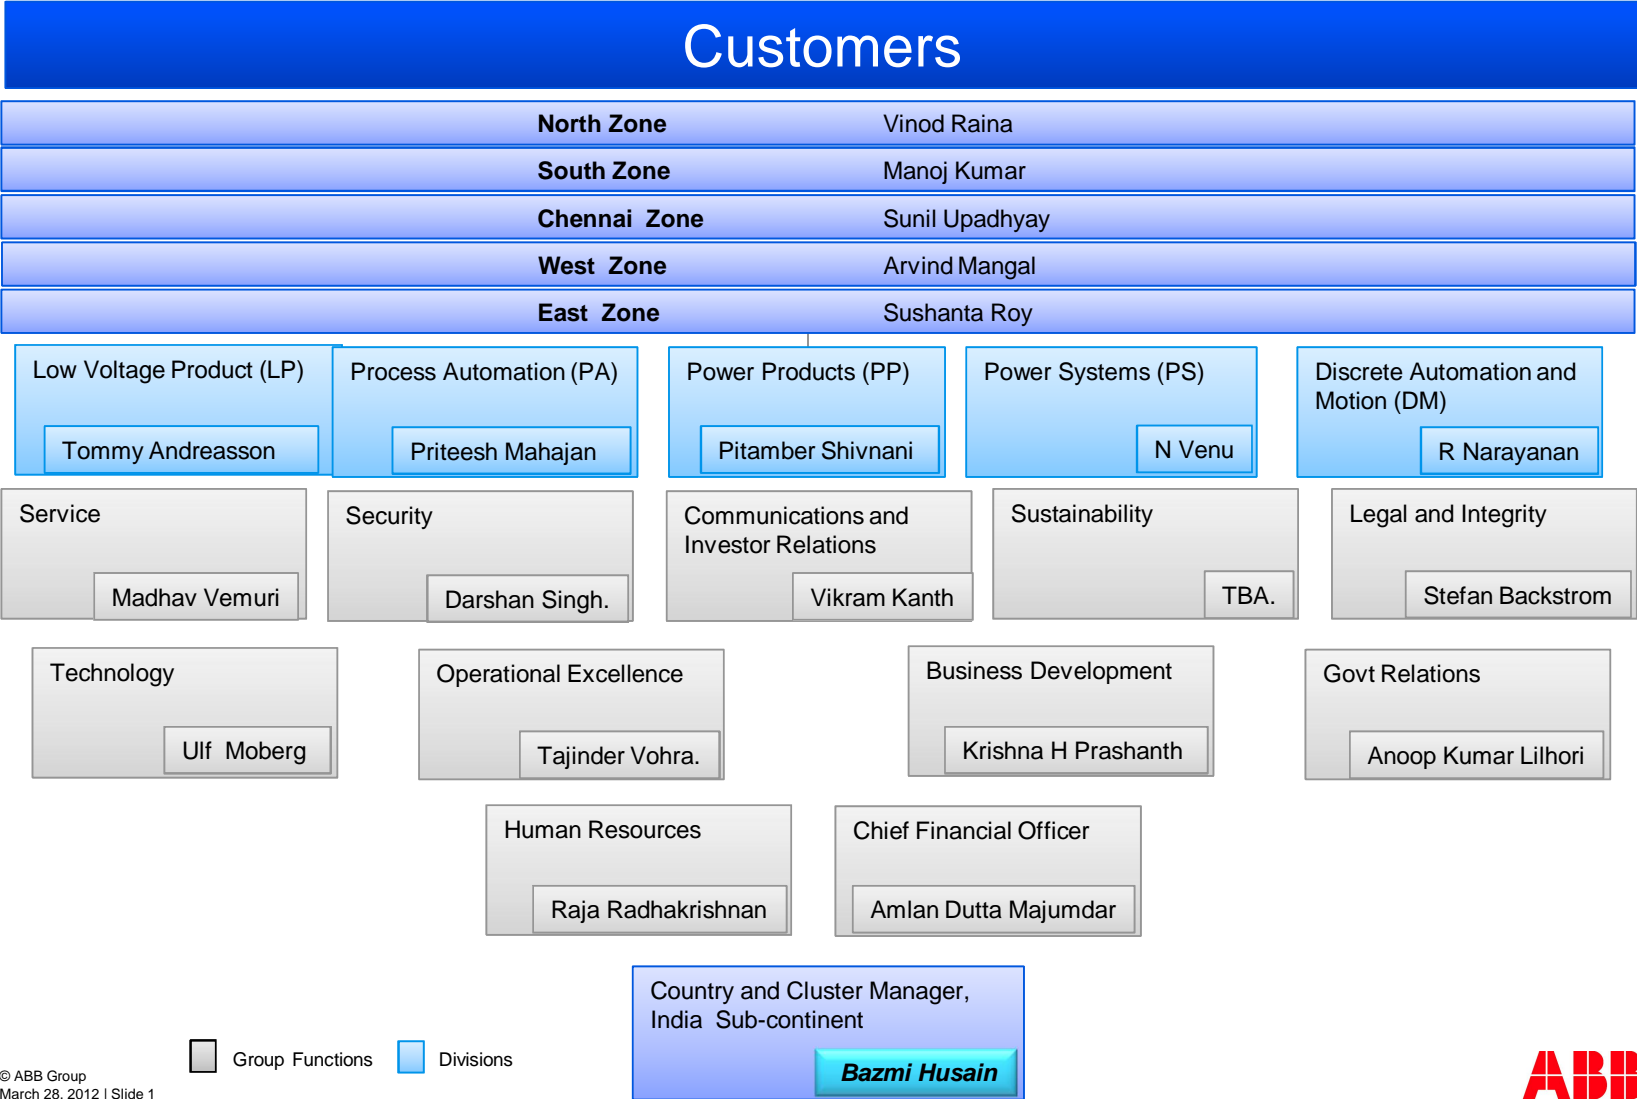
Customers

| | |
|---|---|
| North Zone | Vinod Raina |
| South Zone | Manoj Kumar |
| Chennai Zone | Sunil Upadhyay |
| West Zone | Arvind Mangal |
| East Zone | Sushanta Roy |

Low Voltage Product (LP)
Tommy Andreasson

Process Automation (PA)
Priteesh Mahajan

Power Products (PP)
Pitamber Shivnani

Power Systems (PS)
N Venu

Discrete Automation and Motion (DM)
R Narayanan

Service
Madhav Vemuri

Security
Darshan Singh.

Communications and Investor Relations
Vikram Kanth

Sustainability
TBA.

Legal and Integrity
Stefan Backstrom

Technology
Ulf Moberg

Operational Excellence
Tajinder Vohra.

Business Development
Krishna H Prashanth

Govt Relations
Anoop Kumar Lilhori

Human Resources
Raja Radhakrishnan

Chief Financial Officer
Amlan Dutta Majumdar

Country and Cluster Manager, India Sub-continent
Bazmi Husain

Group Functions
Divisions

© ABB Group
March 28, 2012 | Slide 1

ABB